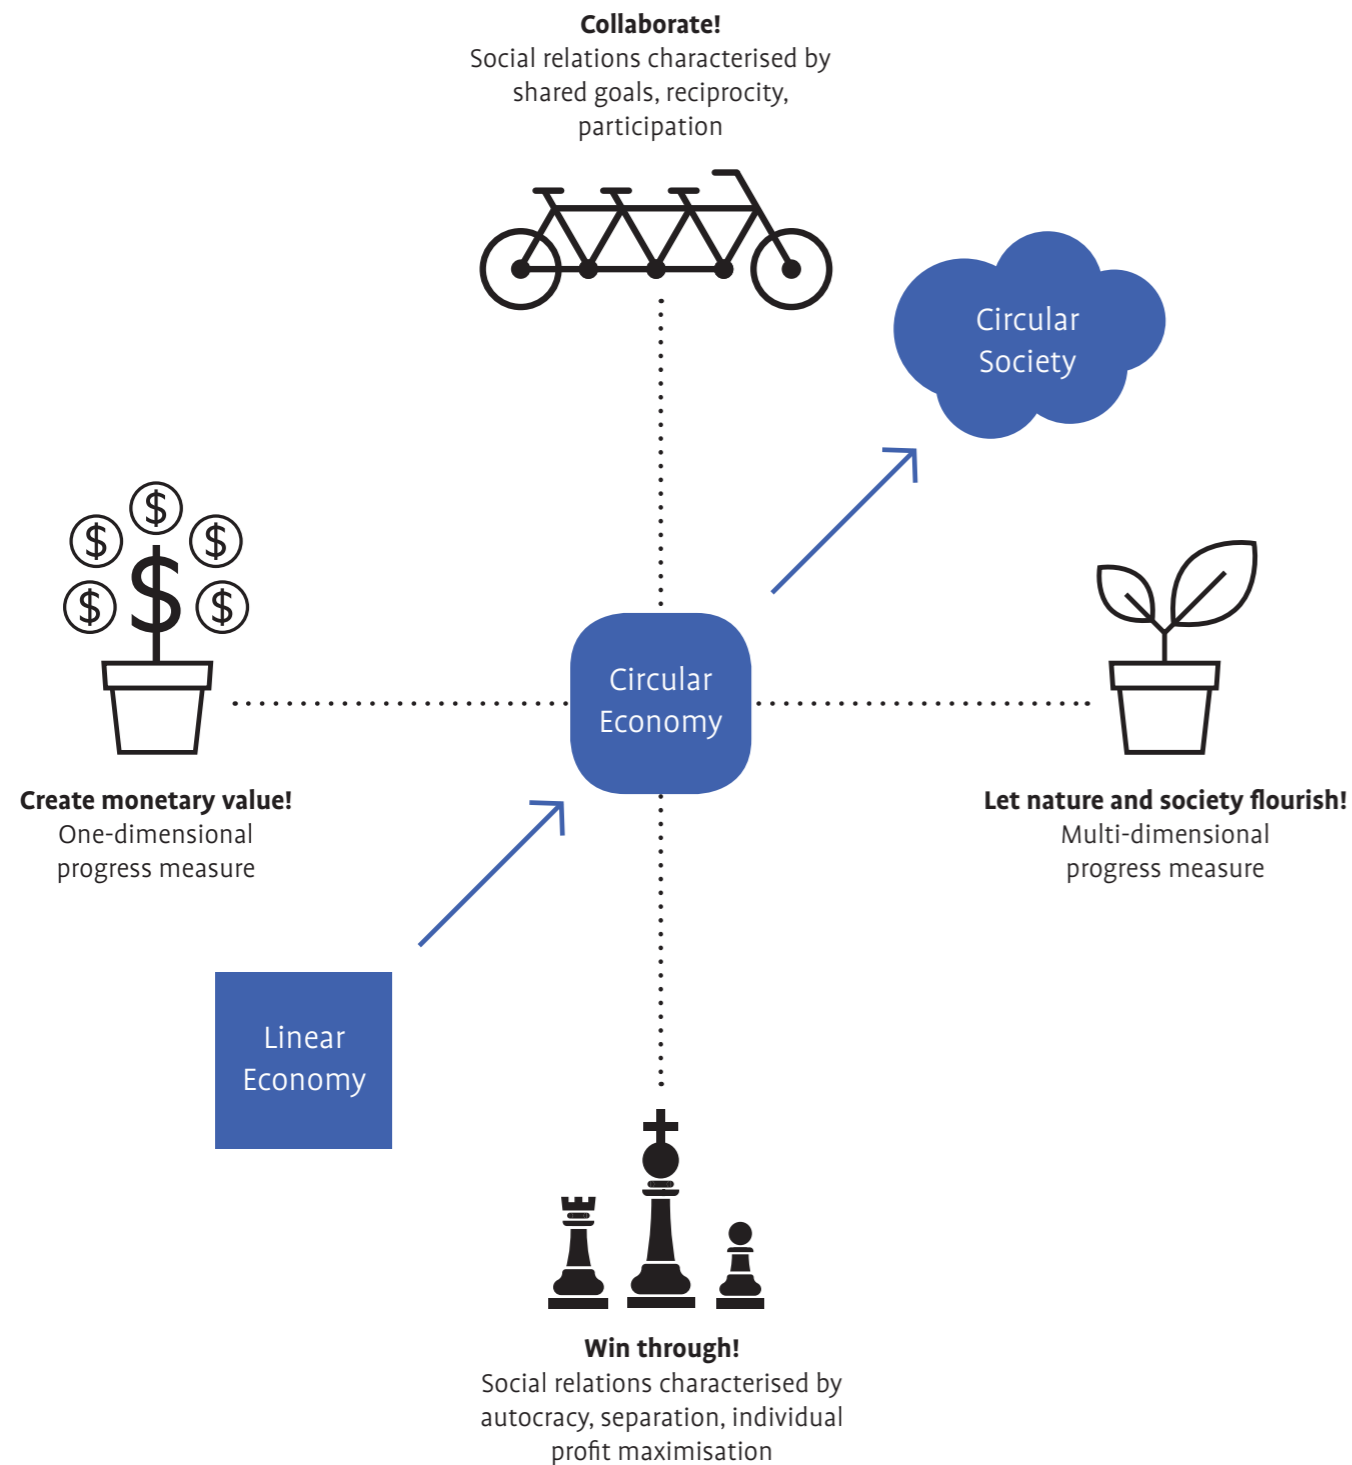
**Collaborate!**
Social relations characterised by shared goals, reciprocity, participation

Circular Society

$ $ $ $ $ $

Circular Economy

**Create monetary value!**
One-dimensional progress measure

**Let nature and society flourish!**
Multi-dimensional progress measure

Linear Economy

**Win through!**
Social relations characterised by autocracy, separation, individual profit maximisation